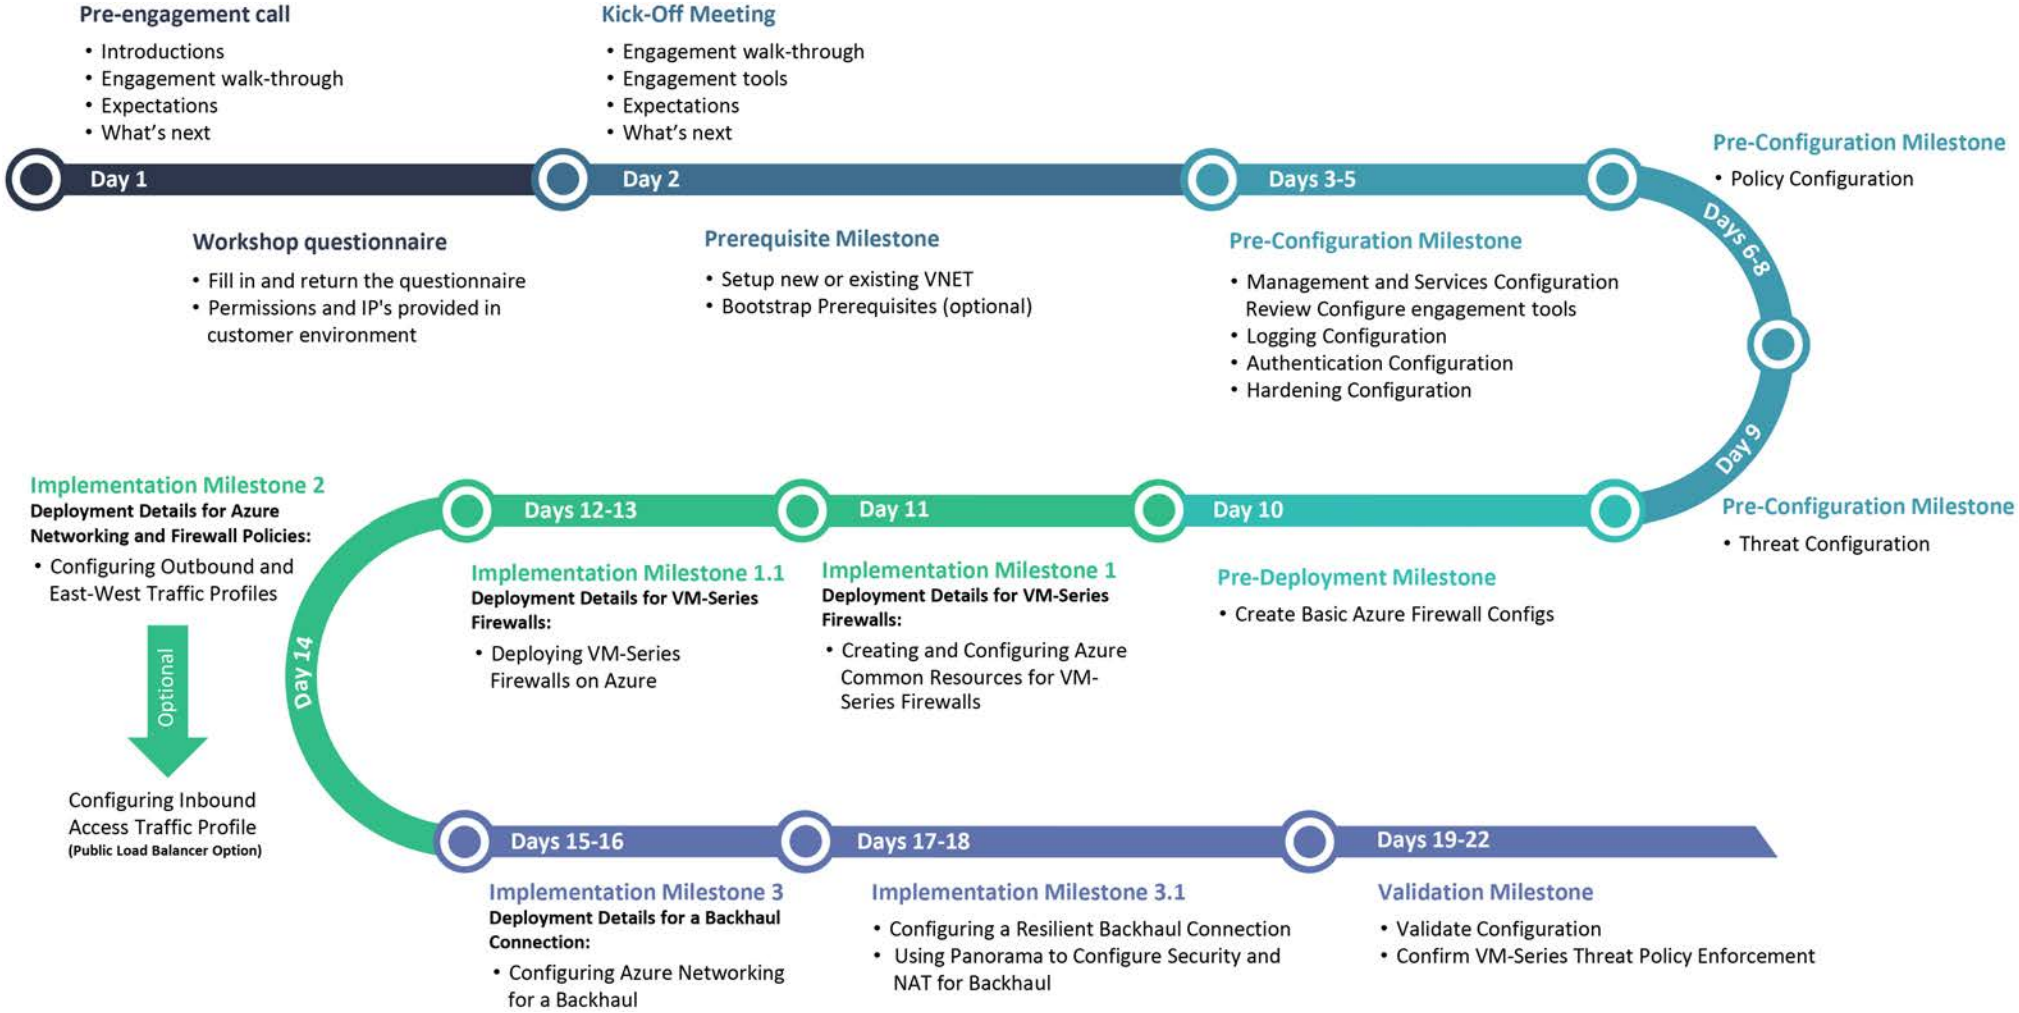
Pre-engagement call
• Introductions
• Engagement walk-through
• Expectations
• What's next

Kick-Off Meeting
• Engagement walk-through
• Engagement tools
• Expectations
• What's next

Day 1

Day 2

Days 3-5

Pre-Configuration Milestone
• Policy Configuration

Days 6-8

Workshop questionnaire
• Fill in and return the questionnaire
• Permissions and IP's provided in customer environment

Prerequisite Milestone
• Setup new or existing VNET
• Bootstrap Prerequisites (optional)

Pre-Configuration Milestone
• Management and Services Configuration Review Configure engagement tools
• Logging Configuration
• Authentication Configuration
• Hardening Configuration

Day 9

Implementation Milestone 2
Deployment Details for Azure Networking and Firewall Policies:
• Configuring Outbound and East-West Traffic Profiles

Days 12-13

Day 11

Day 10

Pre-Configuration Milestone
• Threat Configuration

Implementation Milestone 1.1
Deployment Details for VM-Series Firewalls:
• Deploying VM-Series Firewalls on Azure

Implementation Milestone 1
Deployment Details for VM-Series Firewalls:
• Creating and Configuring Azure Common Resources for VM-Series Firewalls

Pre-Deployment Milestone
• Create Basic Azure Firewall Configs

Day 14

Optional

Configuring Inbound Access Traffic Profile
(Public Load Balancer Option)

Days 15-16

Days 17-18

Days 19-22

Implementation Milestone 3
Deployment Details for a Backhaul Connection:
• Configuring Azure Networking for a Backhaul

Implementation Milestone 3.1
• Configuring a Resilient Backhaul Connection
• Using Panorama to Configure Security and NAT for Backhaul

Validation Milestone
• Validate Configuration
• Confirm VM-Series Threat Policy Enforcement